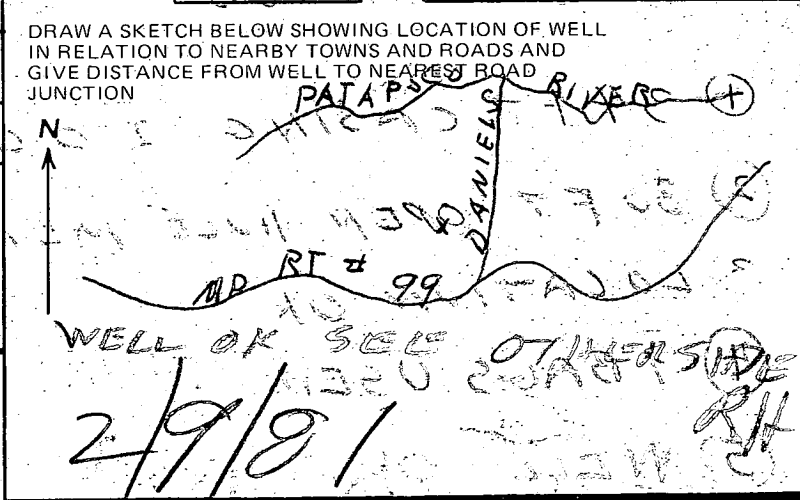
DRAW A SKETCH BELOW SHOWING LOCATION OF WELL IN RELATION TO NEARBY TOWNS AND ROADS AND GIVE DISTANCE FROM WELL TO NEAREST ROAD JUNCTION

PATAPSCO RIVER

N

DANIELS

MD RT # 99

WELL OK SEE OTHER SIDE

RH

2/9/81